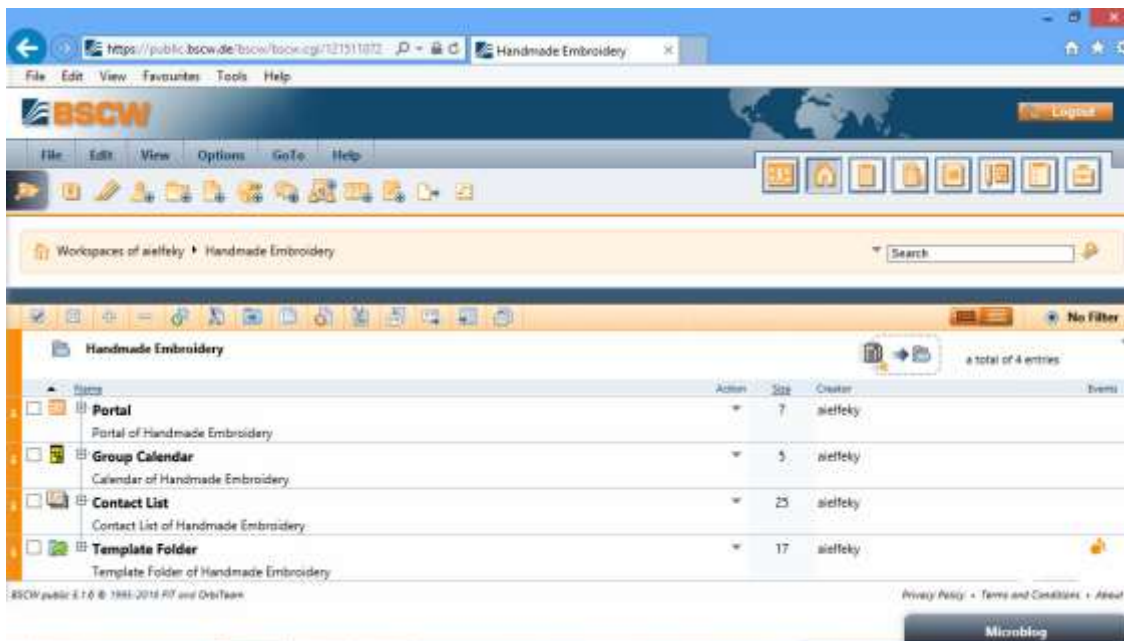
https://public.bscw.de/bscw/bscw.cgi/121511072
Handmade Embroidery
File Edit View Favourites Tools Help
BSCW
Logout
File Edit View Options GoTo Help
Workspaces of aielfeky ▸ Handmade Embroidery
Search
No Filter
Handmade Embroidery
a total of 4 entries
| Name | Action | Size | Creator | Events |
|---|---|---|---|---|
| Portal<br>Portal of Handmade Embroidery | | 7 | aielfeky | |
| Group Calendar<br>Calendar of Handmade Embroidery | | 5 | aielfeky | |
| Contact List<br>Contact List of Handmade Embroidery | | 25 | aielfeky | |
| Template Folder<br>Template Folder of Handmade Embroidery | | 17 | aielfeky | |

BSCW public 5.1.6 © 1995-2016 FIT and OrbiTeam
Privacy Policy • Terms and Conditions • About
Microblog